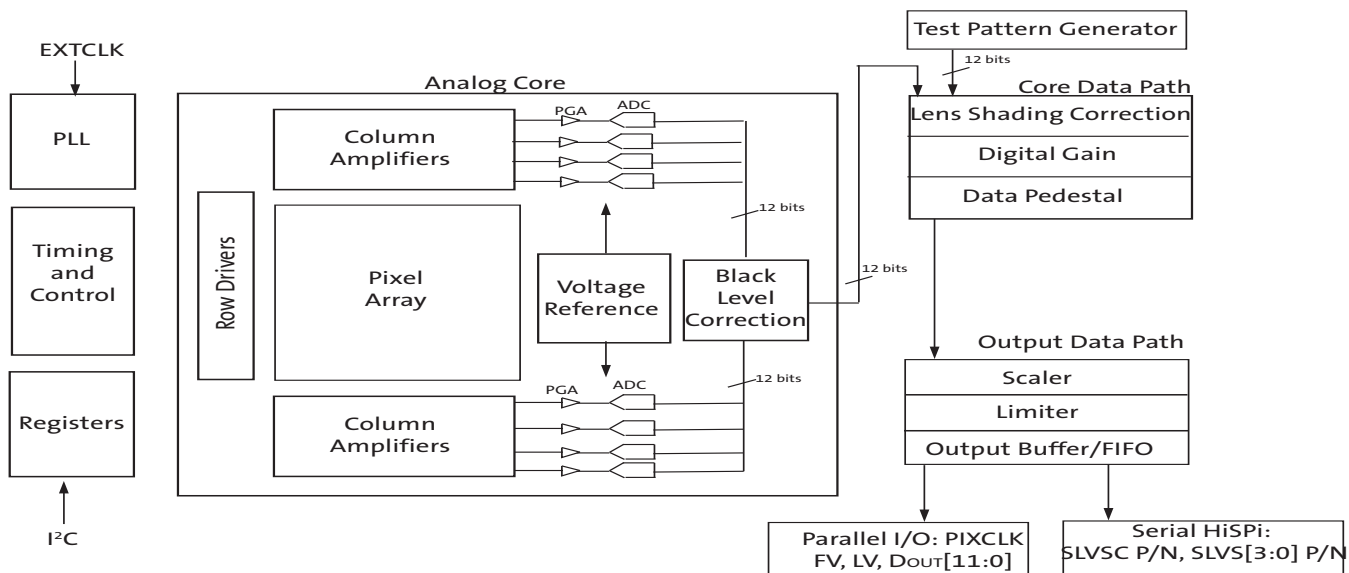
EXTCLK

PLL

Timing and Control

Registers

$I^2C$

Analog Core

Row Drivers

Column Amplifiers

PGA

ADC

12 bits

Pixel Array

Voltage Reference

Black Level Correction

12 bits

PGA

ADC

12 bits

Column Amplifiers

Test Pattern Generator

12 bits

Core Data Path

Lens Shading Correction

Digital Gain

Data Pedestal

Output Data Path

Scaler

Limiter

Output Buffer/FIFO

Parallel I/O: PIXCLK FV, LV, $D_{OUT}[11:0]$

Serial HiSPi: SLVSC P/N, SLVS[3:0] P/N